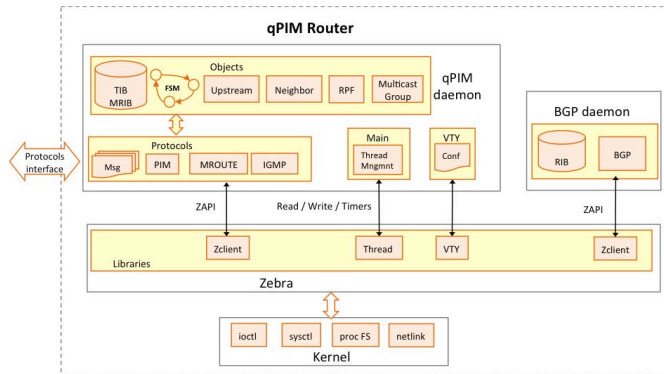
qPIM Router

Objects

TIB
MRIB

FSM

Upstream

Neighbor

RPF

Multicast
Group

qPIM
daemon

Protocols

Msg

PIM

MROUTE

IGMP

Main

Thread
Mngmnt

VTY

Conf

BGP daemon

RIB

BGP

Protocols
interface

ZAPI

Read / Write / Timers

ZAPI

Zclient

Thread

VTY

Zclient

Libraries

Zebra

ioctl

sysctl

proc FS

netlink

Kernel